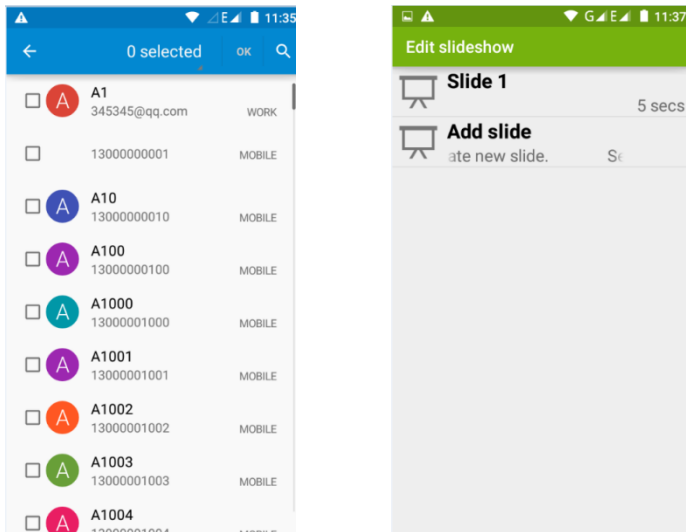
E 11:35

0 selected OK

A A1
345345@qq.com WORK

13000000001 MOBILE

A A10
13000000010 MOBILE

A A100
13000000100 MOBILE

A A1000
13000001000 MOBILE

A A1001
13000001001 MOBILE

A A1002
13000001002 MOBILE

A A1003
13000001003 MOBILE

A A1004
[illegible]

G E 11:37

Edit slideshow

Slide 1
5 secs

Add slide
ate new slide. Se